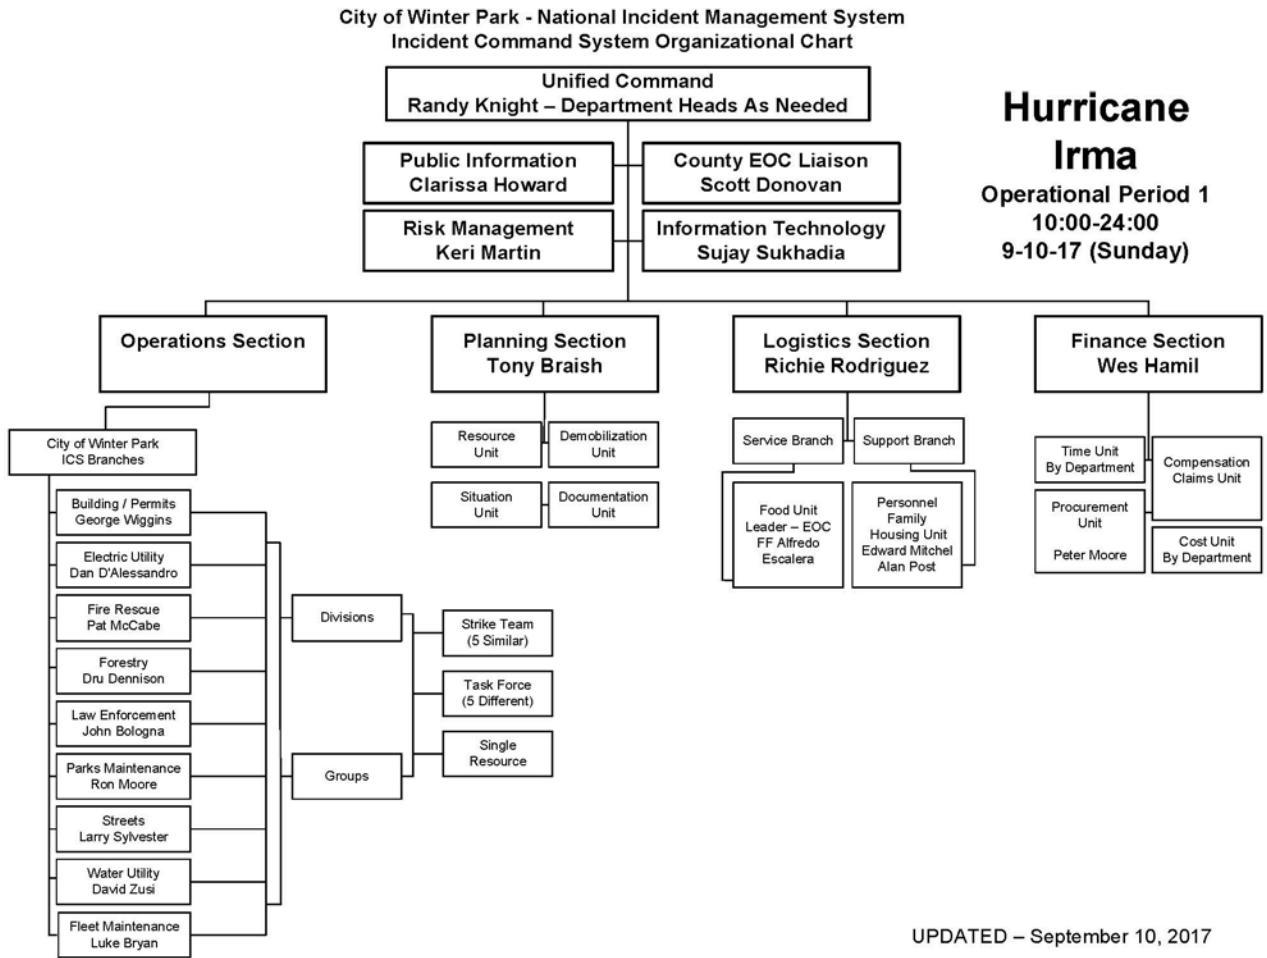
City of Winter Park - National Incident Management System
Incident Command System Organizational Chart

Unified Command
Randy Knight – Department Heads As Needed

Hurricane Irma
Operational Period 1
10:00-24:00
9-10-17 (Sunday)

Public Information
Clarissa Howard

County EOC Liaison
Scott Donovan

Risk Management
Keri Martin

Information Technology
Sujay Sukhadia

Operations Section

Planning Section
Tony Braish

Logistics Section
Richie Rodriguez

Finance Section
Wes Hamil

City of Winter Park
ICS Branches

Building / Permits
George Wiggins

Electric Utility
Dan D'Alessandro

Fire Rescue
Pat McCabe

Forestry
Dru Dennison

Law Enforcement
John Bologna

Parks Maintenance
Ron Moore

Streets
Larry Sylvester

Water Utility
David Zusi

Fleet Maintenance
Luke Bryan

Divisions

Groups

Strike Team
(5 Similar)

Task Force
(5 Different)

Single
Resource

Resource
Unit

Demobilization
Unit

Situation
Unit

Documentation
Unit

Service Branch

Support Branch

Food Unit
Leader – EOC
FF Alfredo
Escalera

Personnel
Family
Housing Unit
Edward Mitchel
Alan Post

Time Unit
By Department

Compensation
Claims Unit

Procurement
Unit

Peter Moore

Cost Unit
By Department

UPDATED – September 10, 2017